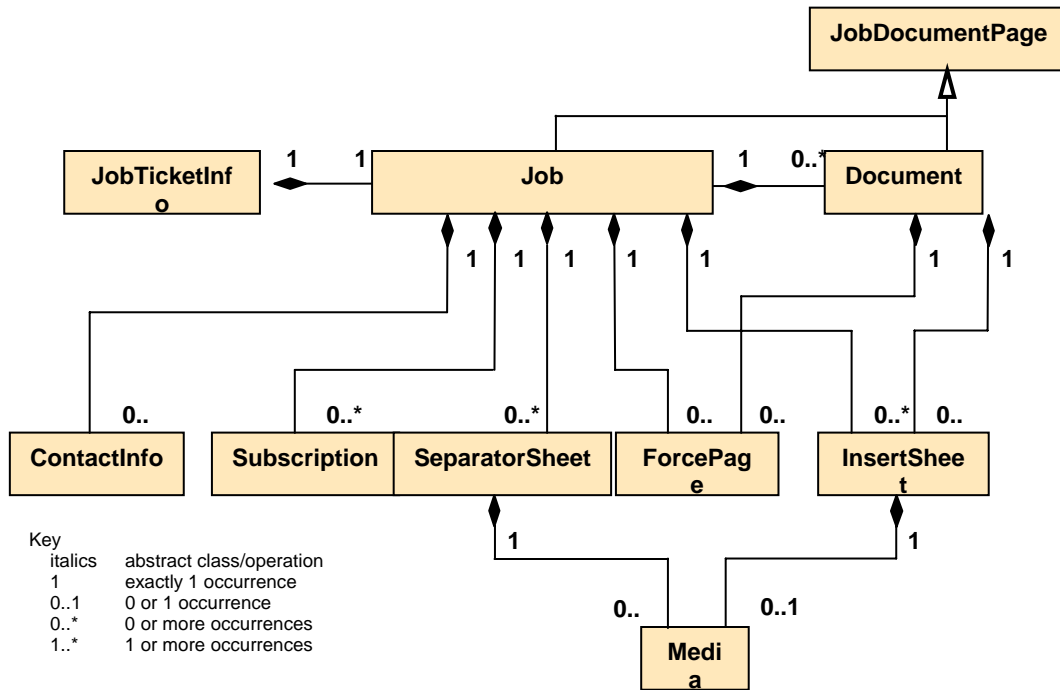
JobDocumentPage

JobTicketInfo

1

1

Job

1

0..*

Document

1

1

1

1

1

1

1

0..

ContactInfo

0..*

Subscription

0..*

SeparatorSheet

0..

ForcePage

0..

0..*

0..

InsertSheet

1

1

0..

0..1

Media

Key
italics abstract class/operation
1 exactly 1 occurrence
0..1 0 or 1 occurrence
0..* 0 or more occurrences
1..* 1 or more occurrences